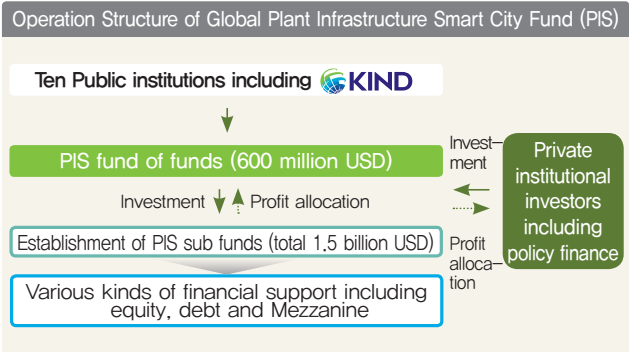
Operation Structure of Global Plant Infrastructure Smart City Fund (PIS)

Ten Public institutions including KIND

PIS fund of funds (600 million USD)

Investment

Profit allocation

Establishment of PIS sub funds (total 1.5 billion USD)

Various kinds of financial support including equity, debt and Mezzanine

Investment

Profit allocation

Private institutional investors including policy finance